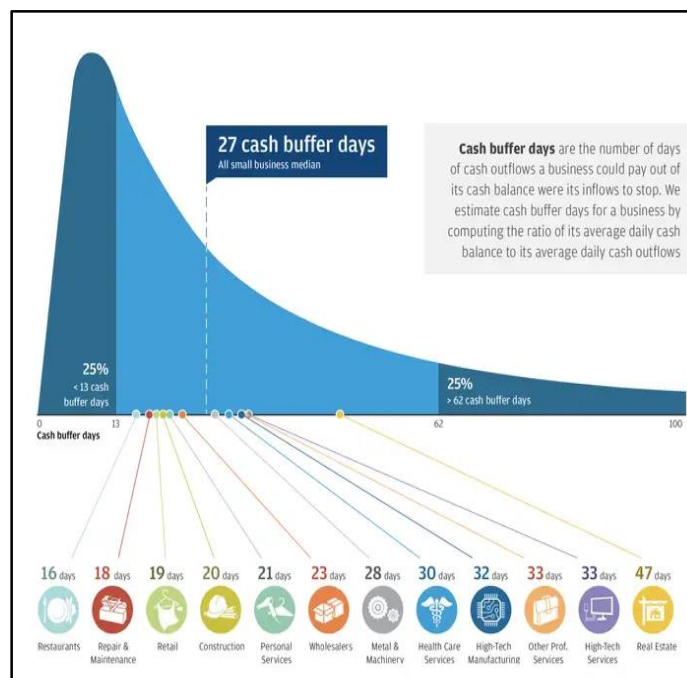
27 cash buffer days
All small business median

**Cash buffer days** are the number of days of cash outflows a business could pay out of its cash balance were its inflows to stop. We estimate cash buffer days for a business by computing the ratio of its average daily cash balance to its average daily cash outflows

25%
< 13 cash buffer days

25%
> 62 cash buffer days

0
13
62
100
Cash buffer days

16 days
Restaurants

18 days
Repair & Maintenance

19 days
Retail

20 days
Construction

21 days
Personal Services

23 days
Wholesalers

28 days
Metal & Machinery

30 days
Health Care Services

32 days
High-Tech Manufacturing

33 days
Other Prof. Services

33 days
High-Tech Services

47 days
Real Estate